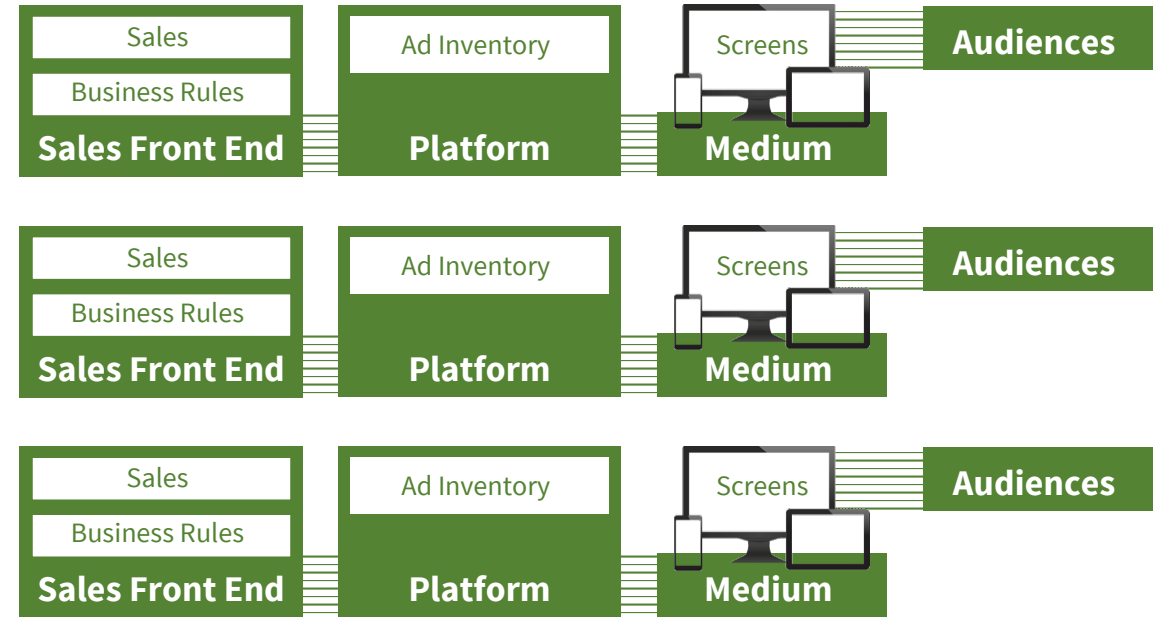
Sales
Business Rules
Sales Front End
Ad Inventory
Platform
Screens
Medium
Audiences

Sales
Business Rules
Sales Front End
Ad Inventory
Platform
Screens
Medium
Audiences

Sales
Business Rules
Sales Front End
Ad Inventory
Platform
Screens
Medium
Audiences